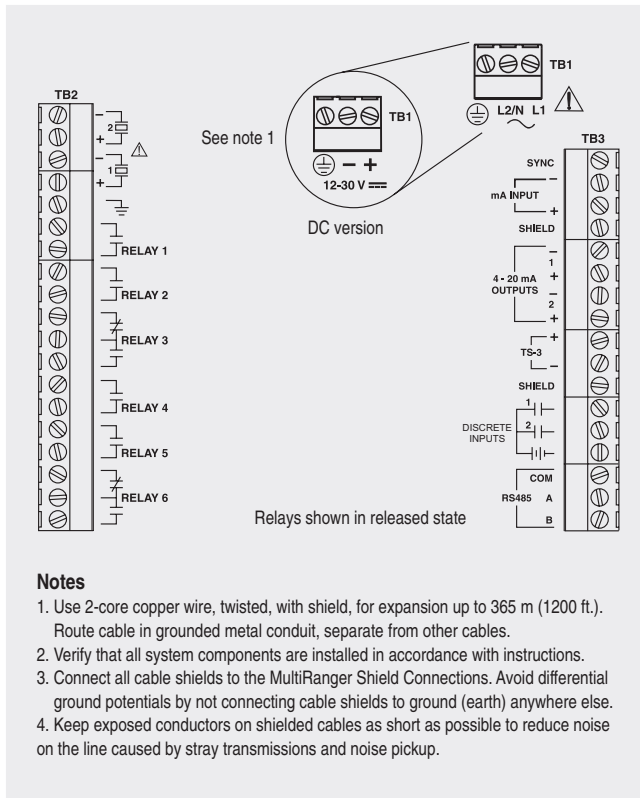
TB1

L2/N L1

TB2

2
+
1
+

See note 1

TB1

− +

12-30 V

DC version

TB3

SYNC

−

mA INPUT

+

SHIELD

−
1
+

4 - 20 mA
OUTPUTS

−
2
+

+
TS-3
−

SHIELD

1

2

DISCRETE
INPUTS

COM

RS485 A

B

RELAY 1

RELAY 2

RELAY 3

RELAY 4

RELAY 5

RELAY 6

Relays shown in released state

**Notes**

1. Use 2-core copper wire, twisted, with shield, for expansion up to 365 m (1200 ft.). Route cable in grounded metal conduit, separate from other cables.

2. Verify that all system components are installed in accordance with instructions.

3. Connect all cable shields to the MultiRanger Shield Connections. Avoid differential ground potentials by not connecting cable shields to ground (earth) anywhere else.

4. Keep exposed conductors on shielded cables as short as possible to reduce noise on the line caused by stray transmissions and noise pickup.